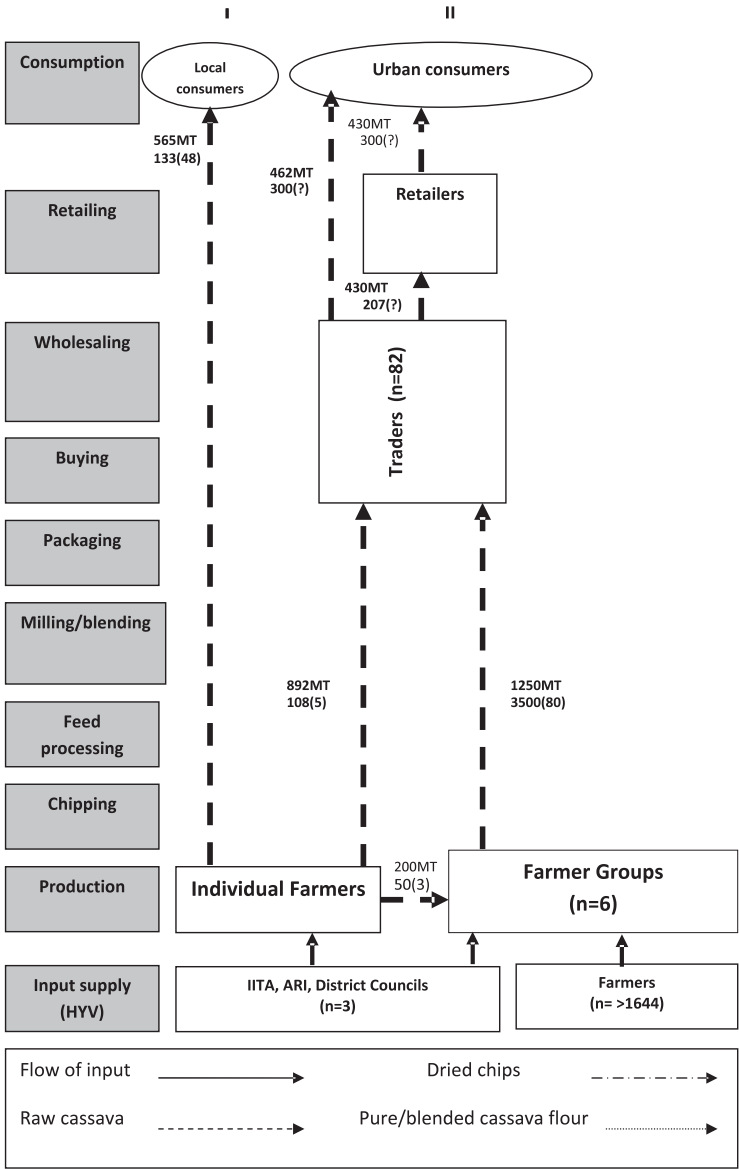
I

II

Consumption

Local consumers

Urban consumers

565MT
133(48)

462MT
300(?)

430MT
300(?)

Retailing

Retailers

430MT
207(?)

Wholesaling

Buying

Traders (n=82)

Packaging

Milling/blending

892MT
108(5)

1250MT
3500(80)

Feed processing

Chipping

Production

Individual Farmers

200MT
50(3)

Farmer Groups
(n=6)

Input supply (HYV)

IITA, ARI, District Councils
(n=3)

Farmers
(n= >1644)

Flow of input

Dried chips

Raw cassava

Pure/blended cassava flour